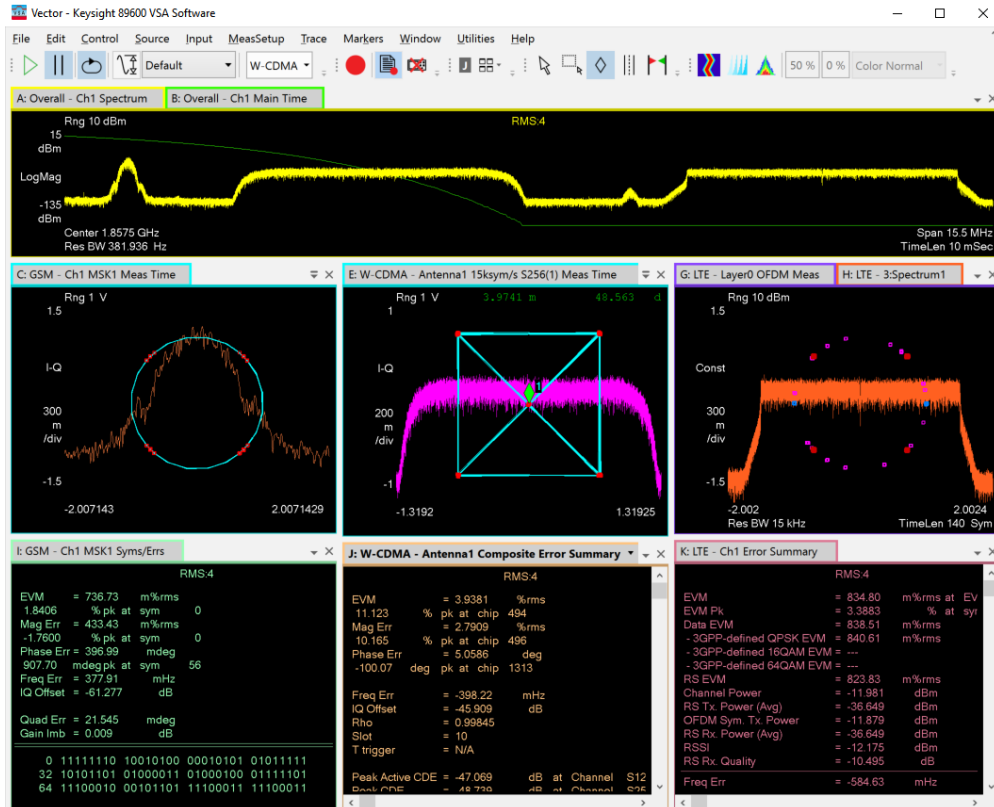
Vector - Keysight 89600 VSA Software

File Edit Control Source Input MeasSetup Trace Markers Window Utilities Help

Default W-CDMA 50 % 0 % Color Normal

A: Overall - Ch1 Spectrum B: Overall - Ch1 Main Time

Rng 10 dBm RMS:4
15 dBm
LogMag
-135 dBm
Center 1.8575 GHz Span 15.5 MHz
Res BW 381.936 Hz TimeLen 10 mSec

C: GSM - Ch1 MSK1 Meas Time

Rng 1 V
1.5
I-Q
300 m /div
-1.5
-2.007143 2.0071429

E: W-CDMA - Antenna1 15ksym/s S256(1) Meas Time

Rng 1 V 3.9741 m 48.563 d
1
I-Q
200 m /div
-1
-1.3192 1.31925

G: LTE - Layer0 OFDM Meas H: LTE - 3:Spectrum1

Rng 10 dBm
1.5
Const
300 m /div
-1.5
-2.002 2.0024
Res BW 15 kHz TimeLen 140 Sym

I: GSM - Ch1 MSK1 Syms/Errs

RMS:4
EVM = 736.73 m%rms
1.8406 % pk at sym 0
Mag Err = 433.43 m%rms
-1.7600 % pk at sym 0
Phase Err = 396.99 mdeg
907.70 mdeg pk at sym 56
Freq Err = 377.91 mHz
IQ Offset = -61.277 dB

Quad Err = 21.545 mdeg
Gain Imb = 0.009 dB

0 11111110 10010100 00010101 01011111
32 10101101 01000011 01000100 01111101
64 11100010 00101101 11100011 11100011

J: W-CDMA - Antenna1 Composite Error Summary

RMS:4
EVM = 3.9381 %rms
11.123 % pk at chip 494
Mag Err = 2.7909 %rms
10.165 % pk at chip 496
Phase Err = 5.0586 deg
-100.07 deg pk at chip 1313

Freq Err = -398.22 mHz
IQ Offset = -45.909 dB
Rho = 0.99845
Slot = 10
T trigger = N/A

Peak Active CDE = -47.069 dB at Channel S12
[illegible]

K: LTE - Ch1 Error Summary

RMS:4
EVM = 834.80 m%rms at EV
EVM Pk = 3.3883 % at sy
Data EVM = 838.51 m%rms
- 3GPP-defined QPSK EVM = 840.61 m%rms
- 3GPP-defined 16QAM EVM = ---
- 3GPP-defined 64QAM EVM = ---
RS EVM = 823.83 m%rms
Channel Power = -11.981 dBm
RS Tx. Power (Avg) = -36.649 dBm
OFDM Sym. Tx. Power = -11.879 dBm
RS Rx. Power (Avg) = -36.649 dBm
RSSI = -12.175 dBm
RS Rx. Quality = -10.495 dB
Freq Err = -584.63 mHz